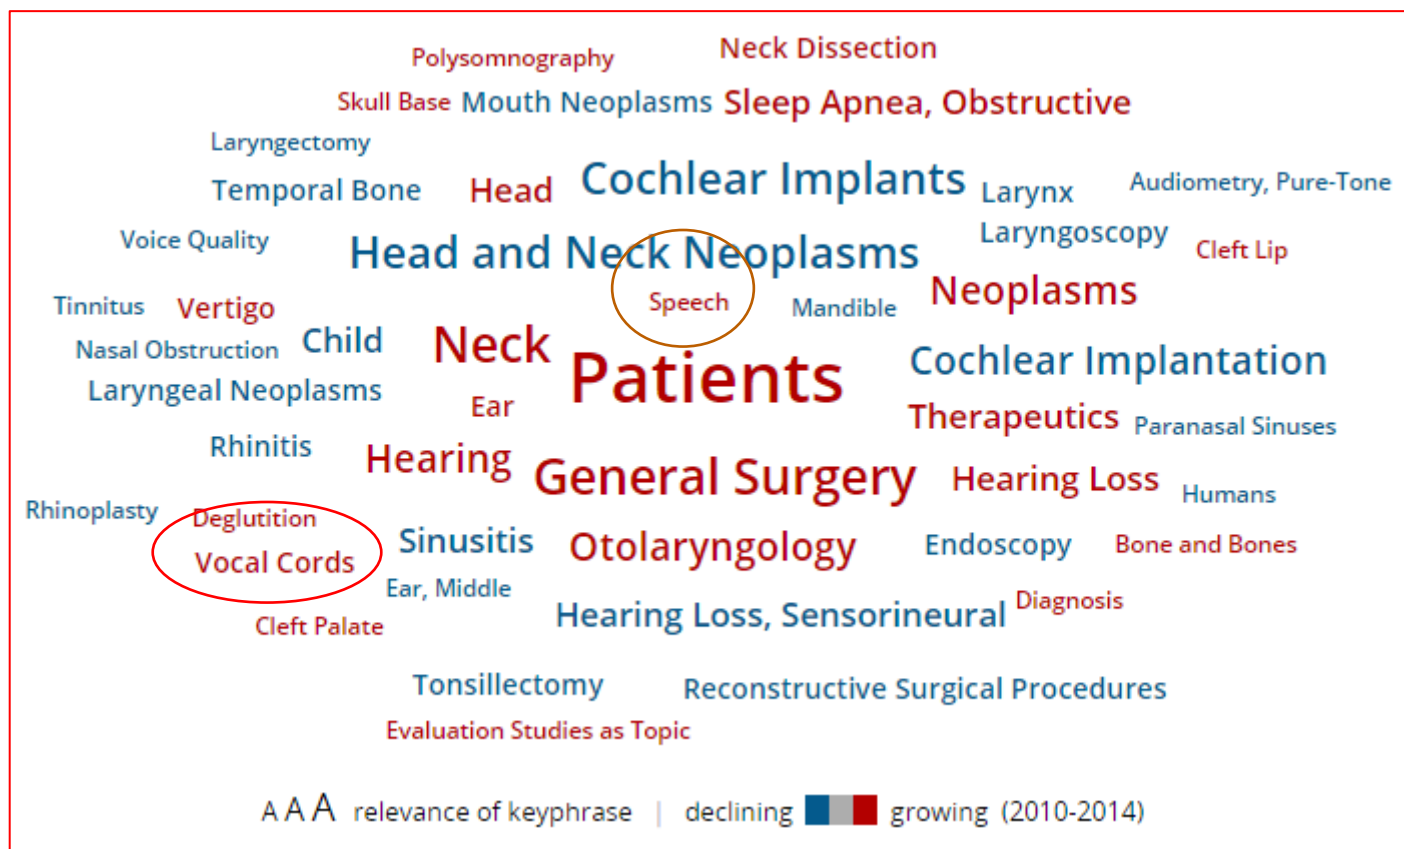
Polysomnography Neck Dissection
Skull Base Mouth Neoplasms Sleep Apnea, Obstructive
Laryngectomy
Temporal Bone Head Cochlear Implants Larynx Audiometry, Pure-Tone
Voice Quality Head and Neck Neoplasms Laryngoscopy Cleft Lip
Tinnitus Vertigo Speech Mandible Neoplasms
Nasal Obstruction Child Neck Patients Cochlear Implantation
Laryngeal Neoplasms Ear Therapeutics Paranasal Sinuses
Rhinitis Hearing General Surgery Hearing Loss Humans
Rhinoplasty Deglutition Vocal Cords Sinusitis Otolaryngology Endoscopy Bone and Bones
Ear, Middle Hearing Loss, Sensorineural Diagnosis
Cleft Palate
Tonsillectomy Reconstructive Surgical Procedures
Evaluation Studies as Topic

A A A relevance of keyphrase | declining growing (2010-2014)